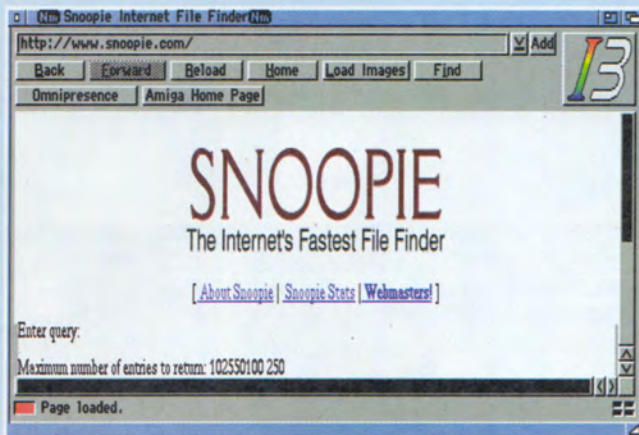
Snoopie Internet File Finder

http://www.snoopie.com/

Add

Back | Forward | Reload | Home | Load Images | Find

Omnipresence | Amiga Home Page

SNOOPIE

The Internet's Fastest File Finder

[ About Snoopie | Snoopie Stats | Webmasters! ]

Enter query:

Maximum number of entries to return: 102550100 250

Page loaded.